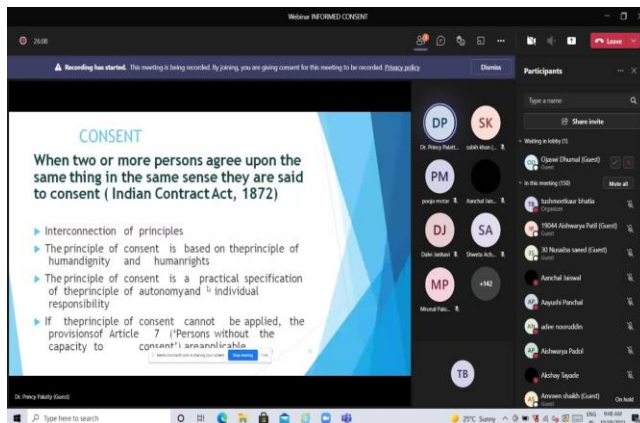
Webinar INFORMED CONSENT

26:08

Leave

Recording has started. This meeting is being recorded. By joining, you are giving consent for this meeting to be recorded. Privacy policy

Dismiss

CONSENT

When two or more persons agree upon the same thing in the same sense they are said to consent ( Indian Contract Act, 1872)

Interconnection of principles

The principle of consent is based on theprinciple of humandignity and humanrights

The principle of consent is a practical specification of theprinciple of autonomyand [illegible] individual responsibility

If theprinciple of consent cannot be applied, the provisionsof Article 7 ('Persons without the capacity to consent') areapplicable

Stop sharing

Dr. Princy Palatty (Guest)

DP
Dr. Princy Palatt...

SK
sakib khan (...

PM
pooja motar

Aanchal Jai...

DJ
Dalvi Janhavi

SA
Shweta Ach...

MP
Mrunal Palo...

+142

TB

Participants

Type a name

Share invite

Waiting in lobby (1)

Ojaswi Dhumal (Guest)
Guest

In this meeting (150)

Mute all

tushmeetkaur bhatia
Organizer

19044 Aishwarya Patil (Guest)
Guest

30 Nuzaiba saeed (Guest)
Guest

Aanchal Jaiswal

Aayushi Panchal

adee nooruddin

Aishwarya Padol

Akshay Tayade

Amreen shaikh (Guest)
Guest

On hold

Type here to search

25°C Sunny